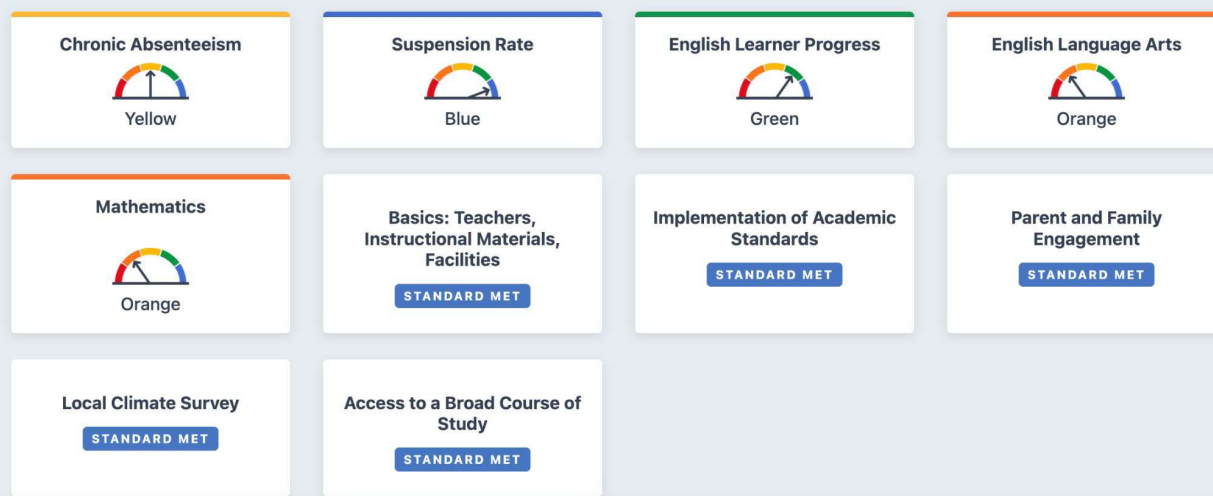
Chronic Absenteeism

Yellow

Suspension Rate

Blue

English Learner Progress

Green

English Language Arts

Orange

Mathematics

Orange

Basics: Teachers, Instructional Materials, Facilities

STANDARD MET

Implementation of Academic Standards

STANDARD MET

Parent and Family Engagement

STANDARD MET

Local Climate Survey

STANDARD MET

Access to a Broad Course of Study

STANDARD MET